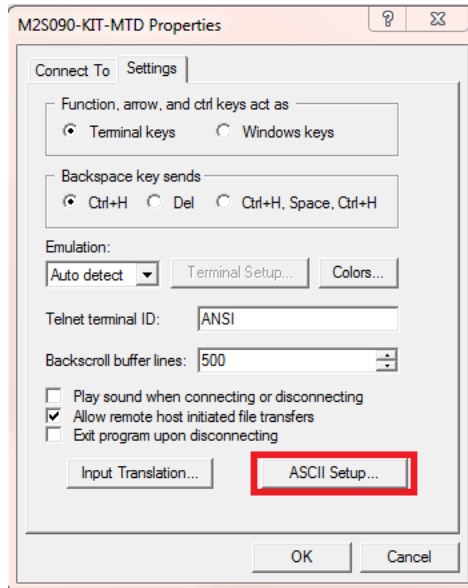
M2S090-KIT-MTD Properties

?

Connect To | Settings

Function, arrow, and ctrl keys act as
Terminal keys
Windows keys

Backspace key sends
Ctrl+H
Del
Ctrl+H, Space, Ctrl+H

Emulation:
Auto detect
Terminal Setup...
Colors...

Telnet terminal ID: ANSI

Backscroll buffer lines: 500

Play sound when connecting or disconnecting
Allow remote host initiated file transfers
Exit program upon disconnecting

Input Translation...
ASCII Setup...

OK
Cancel